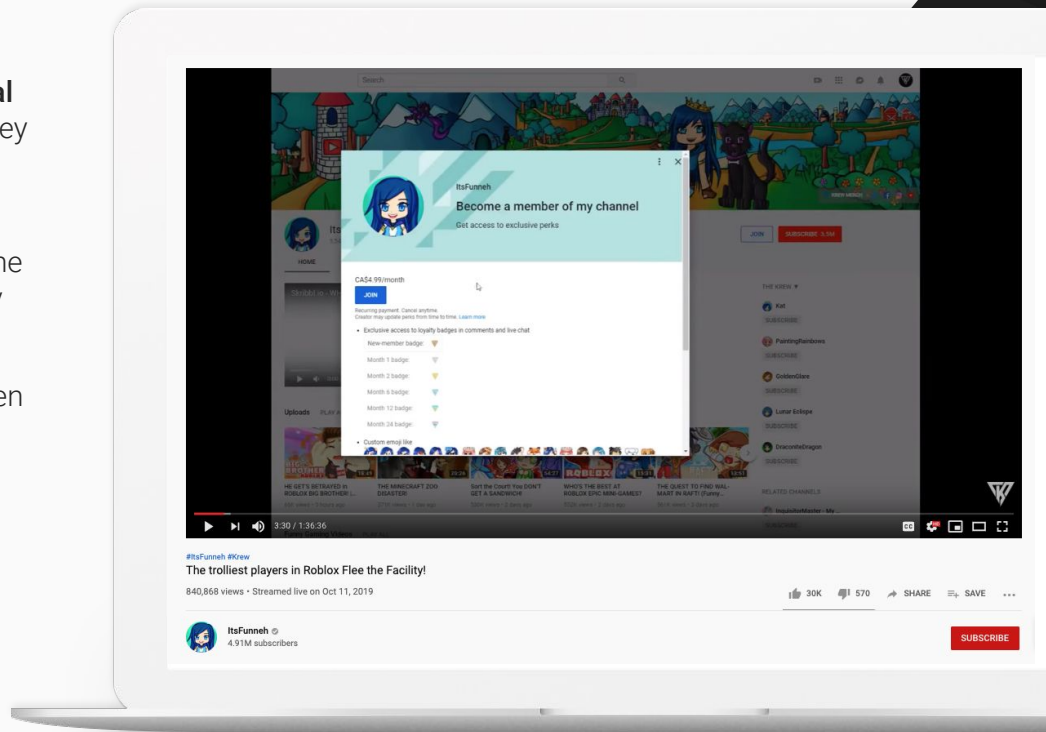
al
ey

he
y

en

Search

ItsFunneh
Become a member of my channel
Get access to exclusive perks

CA$4.99/month
JOIN
Recurring payment. Cancel anytime.
Creator may update perks from time to time. Learn more

• Exclusive access to loyalty badges in comments and live chat
New-member badge:
Month 1 badge:
Month 2 badge:
Month 6 badge:
Month 12 badge:
Month 24 badge:
• Custom emoji like

JOIN
SUBSCRIBE 5.1M
HOME
Uploads
THE KREW
Kat
SUBSCRIBE
PaintingRainbows
SUBSCRIBE
GoldenGlare
SUBSCRIBE
Lunar Eclipse
SUBSCRIBE
DraconiteDragon
SUBSCRIBE
RELATED CHANNELS
HE GETS BETRAYED in ROBLOX BIG BROTHER
THE MINECRAFT ZOO DISASTER
Sort the Court! You DON'T GET A SANDWICH!
WHO'S THE BEST AT ROBLOX EPIC MINI GAMES?
THE QUEST TO FIND WAL-MART IN RAFT! (Funny...
3:30 / 1:36:36

#ItsFunneh #Krew
The trolliest players in Roblox Flee the Facility!
840,868 views • Streamed live on Oct 11, 2019
30K 570 SHARE SAVE ...
ItsFunneh
4.91M subscribers
SUBSCRIBE